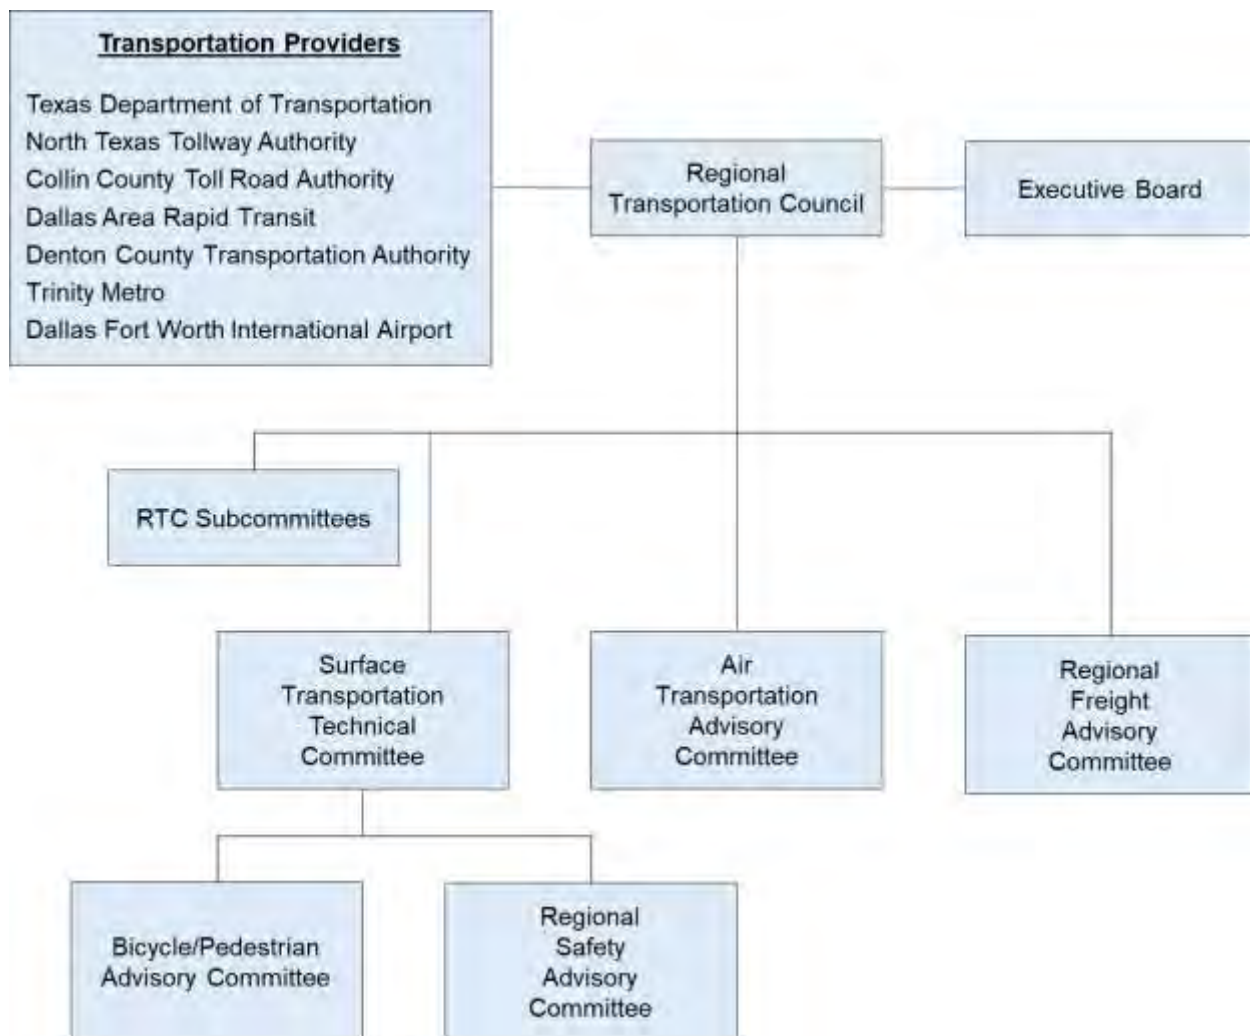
Transportation Providers

Texas Department of Transportation
North Texas Tollway Authority
Collin County Toll Road Authority
Dallas Area Rapid Transit
Denton County Transportation Authority
Trinity Metro
Dallas Fort Worth International Airport

Regional Transportation Council

Executive Board

RTC Subcommittees

Surface Transportation Technical Committee

Air Transportation Advisory Committee

Regional Freight Advisory Committee

Bicycle/Pedestrian Advisory Committee

Regional Safety Advisory Committee